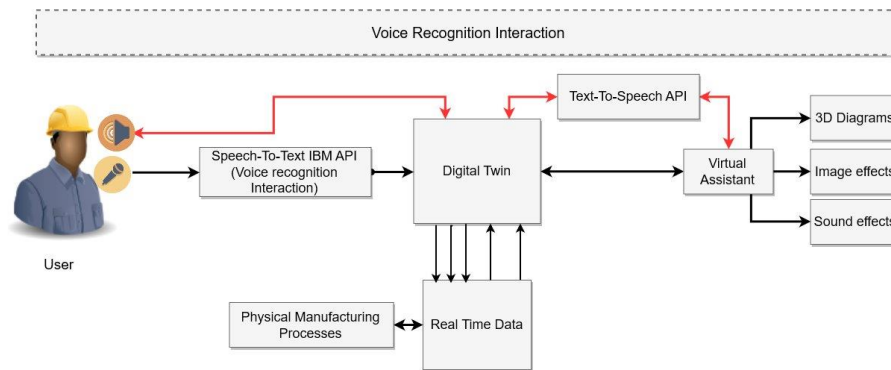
Voice Recognition Interaction

User

Speech-To-Text IBM API (Voice recognition Interaction)

Digital Twin

Text-To-Speech API

Virtual Assistant

3D Diagrams

Image effects

Sound effects

Physical Manufacturing Processes

Real Time Data